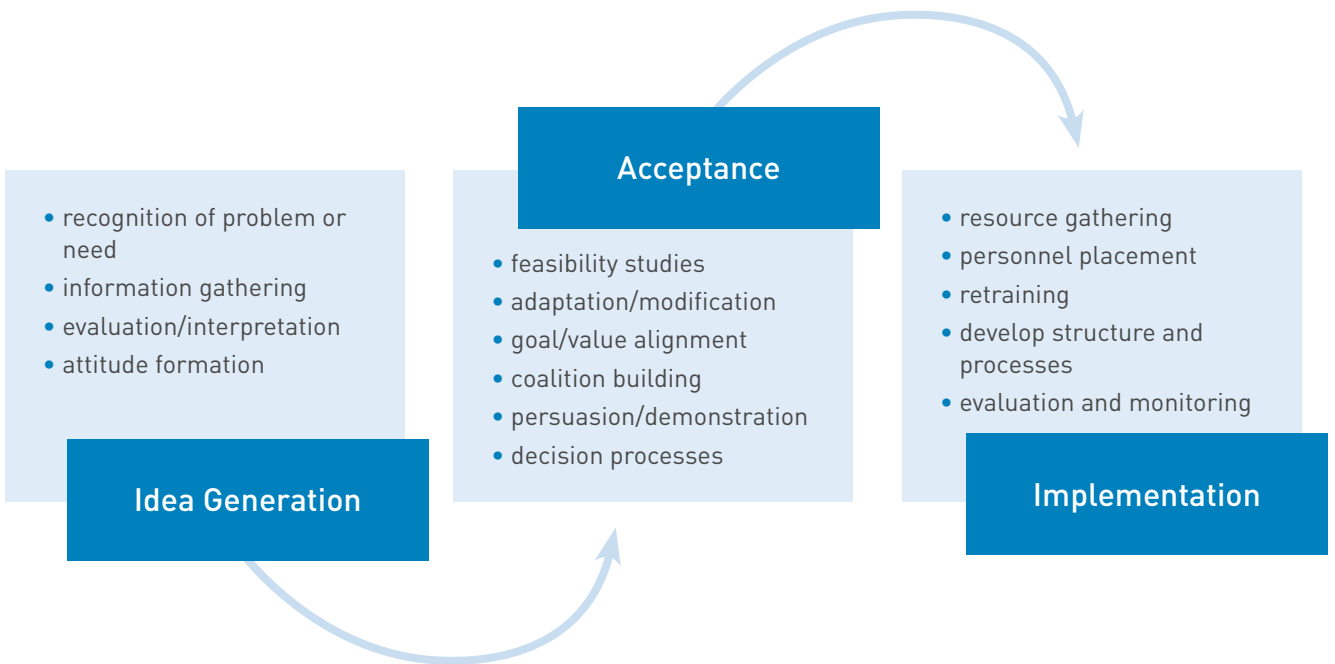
• recognition of problem or need
• information gathering
• evaluation/interpretation
• attitude formation

Idea Generation

Acceptance

• feasibility studies
• adaptation/modification
• goal/value alignment
• coalition building
• persuasion/demonstration
• decision processes

• resource gathering
• personnel placement
• retraining
• develop structure and processes
• evaluation and monitoring

Implementation